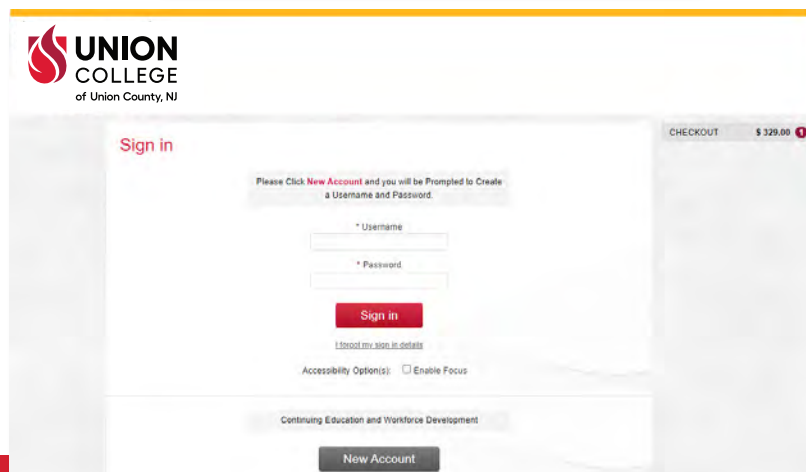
UNION COLLEGE of Union County, NJ

Sign in

CHECKOUT $ 329.00 1

Please Click New Account and you will be Prompted to Create a Username and Password.

* Username

* Password

Sign in

I forgot my sign in details

Accessibility Option(s): Enable Focus

Continuing Education and Workforce Development

New Account